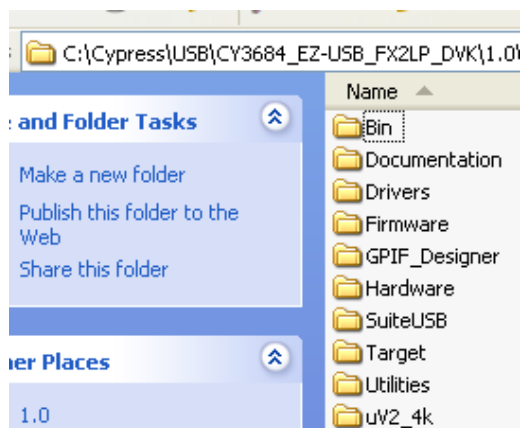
C:\Cypress\USB\CY3684_EZ-USB_FX2LP_DVK\1.0

and Folder Tasks

Make a new folder

Publish this folder to the Web

Share this folder

er Places

1.0

Name

Bin

Documentation

Drivers

Firmware

GPIF_Designer

Hardware

SuiteUSB

Target

Utilities

uV2_4k